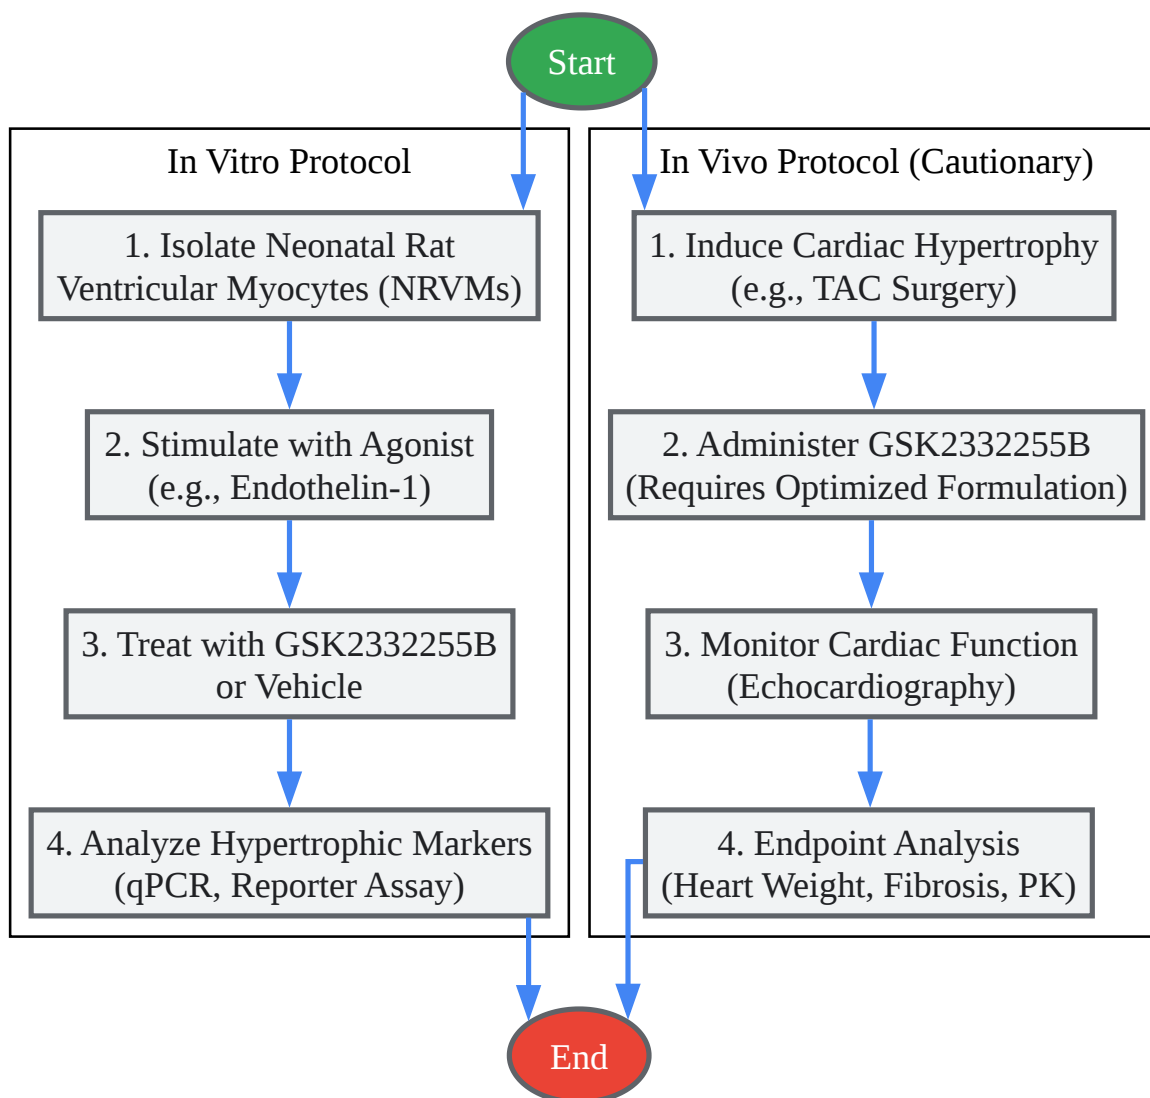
Start

In Vitro Protocol

1. Isolate Neonatal Rat Ventricular Myocytes (NRVMs)

2. Stimulate with Agonist (e.g., Endothelin-1)

3. Treat with GSK2332255B or Vehicle

4. Analyze Hypertrophic Markers (qPCR, Reporter Assay)

In Vivo Protocol (Cautionary)

1. Induce Cardiac Hypertrophy (e.g., TAC Surgery)

2. Administer GSK2332255B (Requires Optimized Formulation)

3. Monitor Cardiac Function (Echocardiography)

4. Endpoint Analysis (Heart Weight, Fibrosis, PK)

End